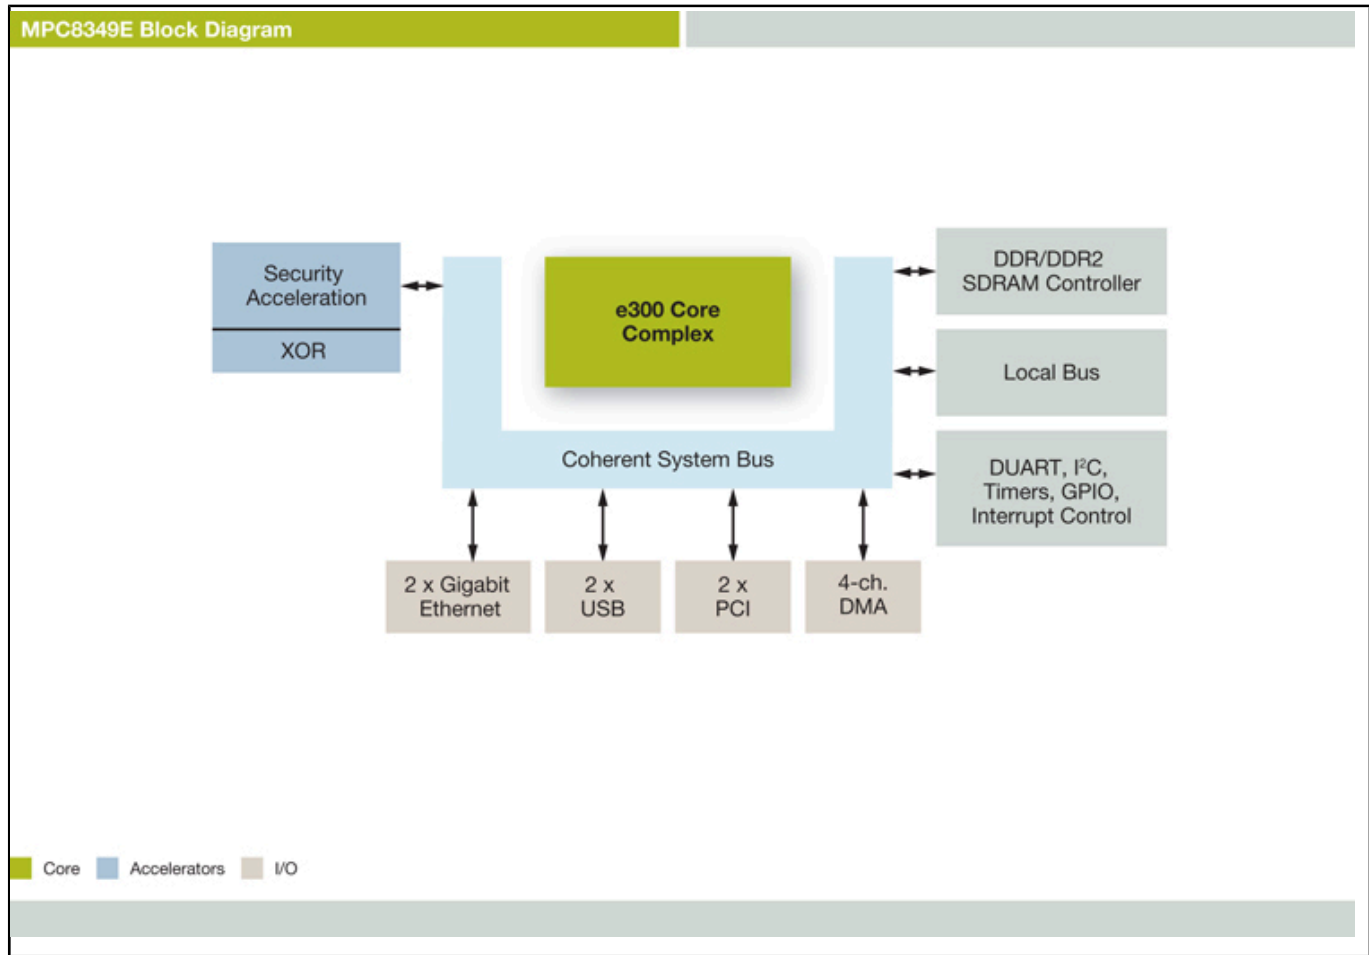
MPC8349E Block Diagram

Security Acceleration

XOR

e300 Core Complex

DDR/DDR2 SDRAM Controller

Local Bus

Coherent System Bus

DUART, $I^2C$, Timers, GPIO, Interrupt Control

2 x Gigabit Ethernet

2 x USB

2 x PCI

4-ch. DMA

Core Accelerators I/O